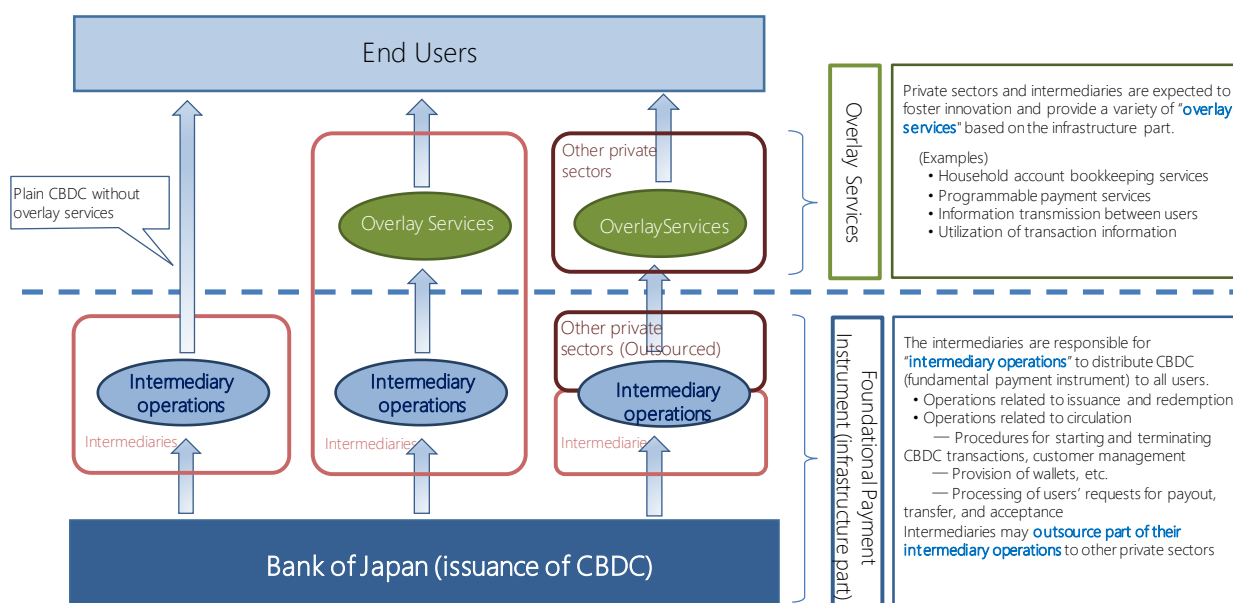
End Users

Plain CBDC without overlay services

Overlay Services

Other private sectors

OverlayServices

Overlay Services

Private sectors and intermediaries are expected to foster innovation and provide a variety of "overlay services" based on the infrastructure part.

(Examples)
• Household account bookkeeping services
• Programmable payment services
• Information transmission between users
• Utilization of transaction information

Intermediary operations

Intermediaries

Intermediary operations

Intermediaries

Other private sectors (Outsourced)

Intermediary operations

Intermediaries

Foundational Payment Instrument (infrastructure part)

The intermediaries are responsible for "intermediary operations" to distribute CBDC (fundamental payment instrument) to all users.
• Operations related to issuance and redemption
• Operations related to circulation
— Procedures for starting and terminating CBDC transactions, customer management
— Provision of wallets, etc.
— Processing of users' requests for payout, transfer, and acceptance
Intermediaries may outsource part of their intermediary operations to other private sectors

Bank of Japan (issuance of CBDC)